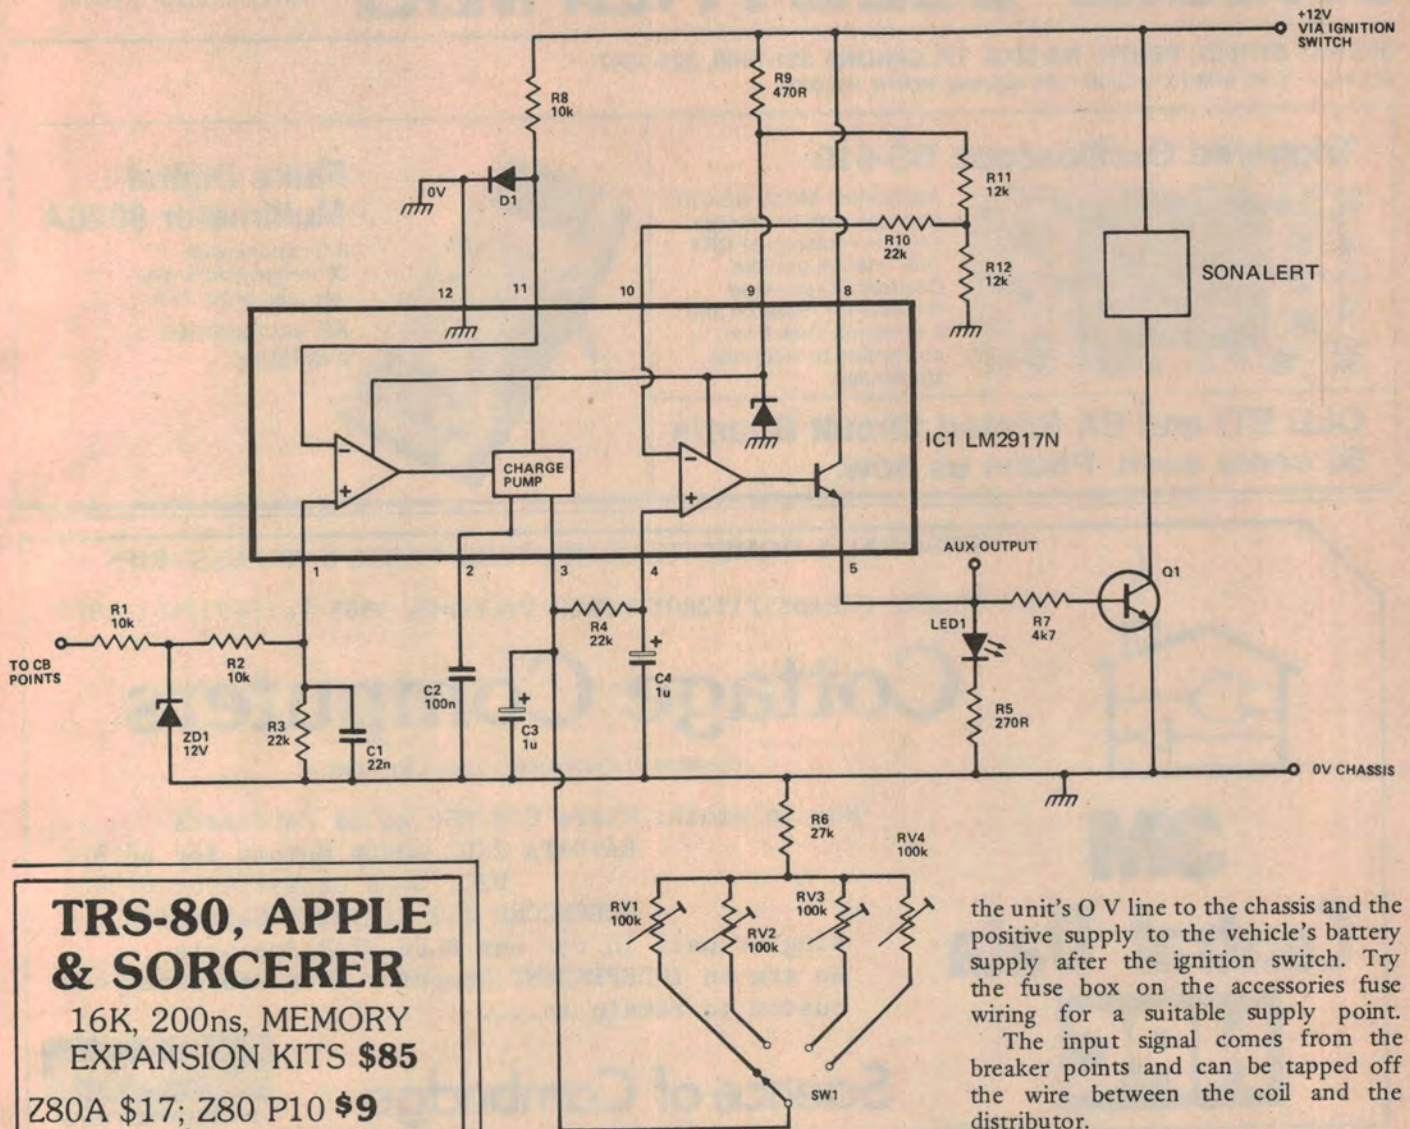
+12V VIA IGNITION SWITCH

R8 10k

R9 470R

R11 12k

R10 22k

R12 12k

0V

D1

12 11 10 9 8

SONALERT

IC1 LM2917N

CHARGE PUMP

1 2 3 4 5

AUX OUTPUT

Q1

R1 10k

TO CB POINTS

R2 10k

R4 22k

C4 1u

R7 4k7

LED1

C2 100n

ZD1 12V

R3 22k

C1 22n

C3 1u

R5 270R

0V CHASSIS

R6 27k

RV4 100k

RV1 100k

RV2 100k

RV3 100k

SW1

TRS-80, APPLE & SORCERER

16K, 200ns, MEMORY EXPANSION KITS $85

Z80A $17; Z80 P10 $9

the unit's O V line to the chassis and the positive supply to the vehicle's battery supply after the ignition switch. Try the fuse box on the accessories fuse wiring for a suitable supply point.

The input signal comes from the breaker points and can be tapped off the wire between the coil and the distributor.